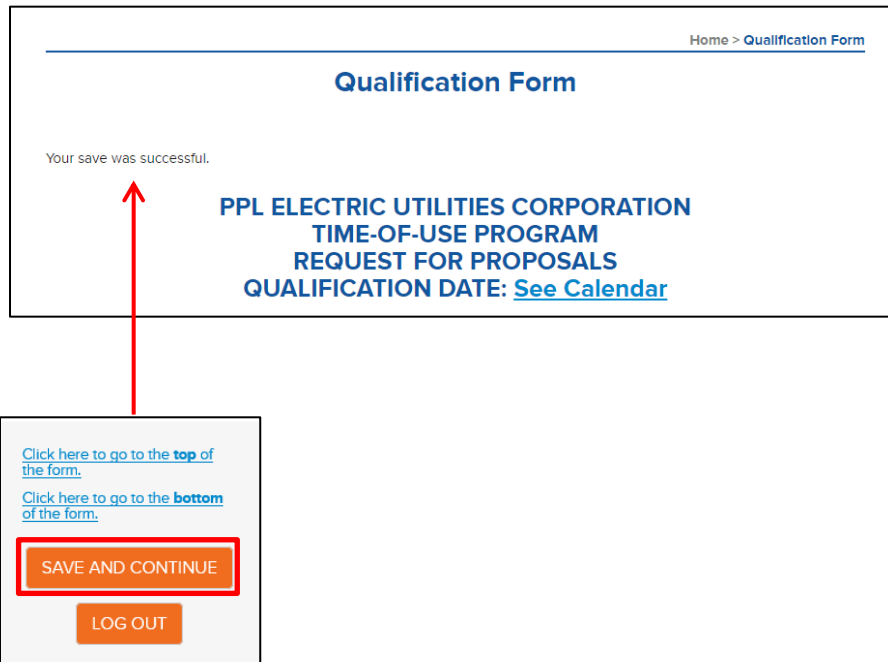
Home > Qualification Form

Qualification Form

Your save was successful.

PPL ELECTRIC UTILITIES CORPORATION
TIME-OF-USE PROGRAM
REQUEST FOR PROPOSALS
QUALIFICATION DATE: See Calendar

Click here to go to the top of the form.

Click here to go to the bottom of the form.

SAVE AND CONTINUE

LOG OUT